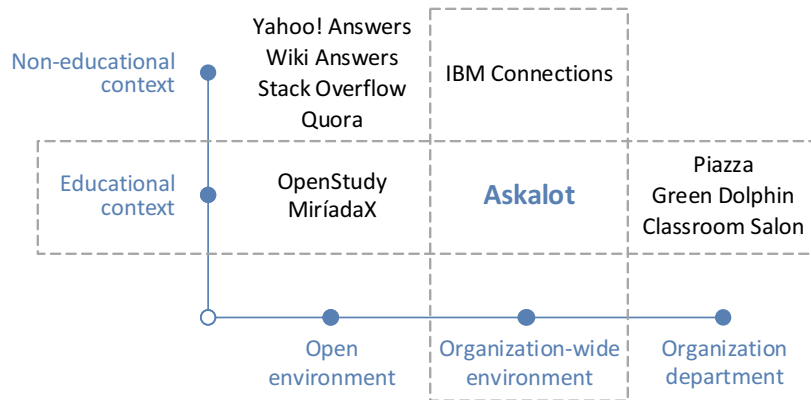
Non-educational context

Yahoo! Answers
Wiki Answers
Stack Overflow
Quora

IBM Connections

Educational context

OpenStudy
MiríadaX

Askalot

Piazza
Green Dolphin
Classroom Salon

Open environment

Organization-wide environment

Organization department